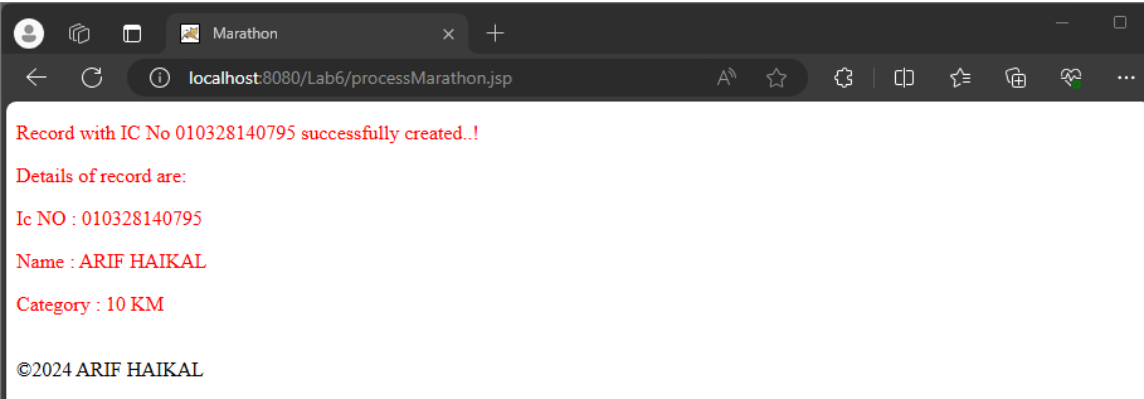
Marathon

localhost:8080/Lab6/processMarathon.jsp

Record with IC No 010328140795 successfully created..!

Details of record are:

Ic NO : 010328140795

Name : ARIF HAIKAL

Category : 10 KM

©2024 ARIF HAIKAL